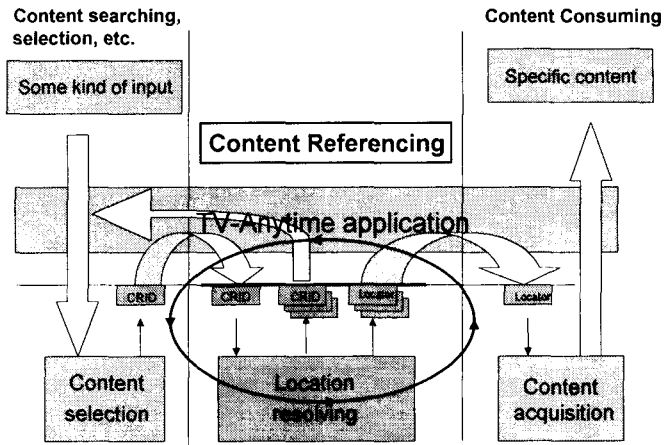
Content searching, selection, etc.

Content Consuming

Some kind of input

Specific content

Content Referencing

TV-Anytime application

CRID

CRID

CRID

Locator

Locator

Content selection

Location resolving

Content acquisition